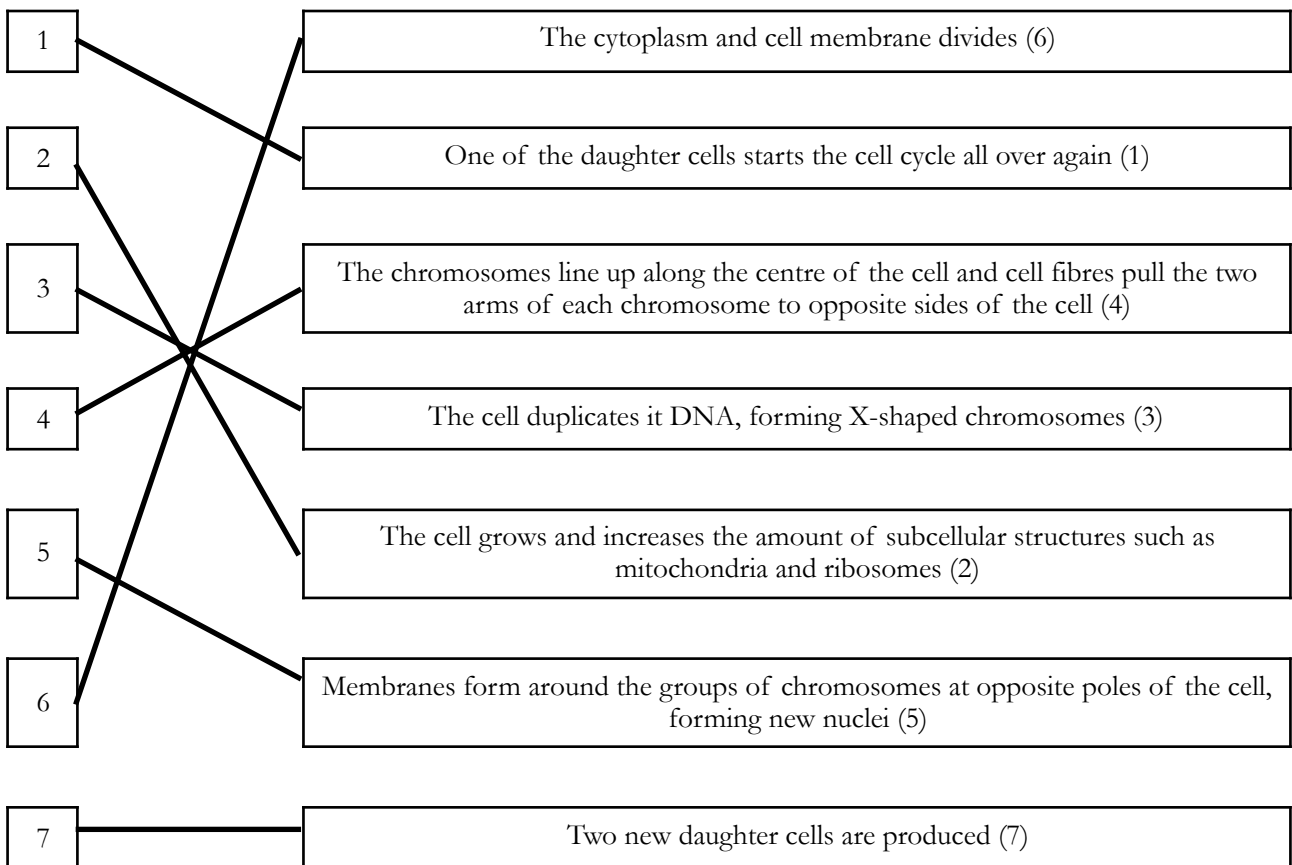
1

2

3

4

5

6

7

The cytoplasm and cell membrane divides (6)

One of the daughter cells starts the cell cycle all over again (1)

The chromosomes line up along the centre of the cell and cell fibres pull the two arms of each chromosome to opposite sides of the cell (4)

The cell duplicates it DNA, forming X-shaped chromosomes (3)

The cell grows and increases the amount of subcellular structures such as mitochondria and ribosomes (2)

Membranes form around the groups of chromosomes at opposite poles of the cell, forming new nuclei (5)

Two new daughter cells are produced (7)